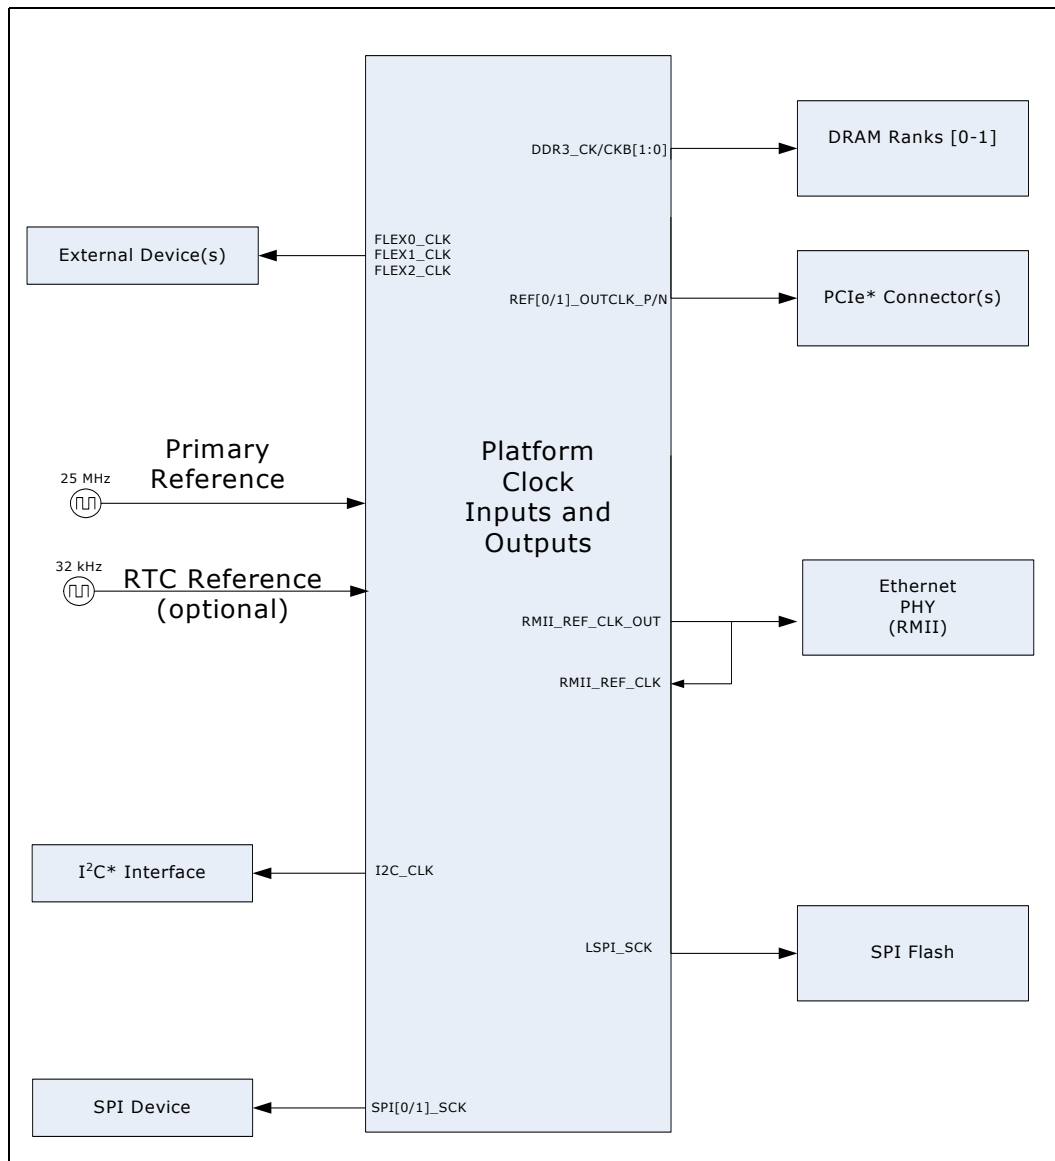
DDR3_CK/CKB[1:0]

DRAM Ranks [0-1]

External Device(s)

FLEX0_CLK
FLEX1_CLK
FLEX2_CLK

REF[0/1]_OUTCLK_P/N

PCIe* Connector(s)

Primary Reference

25 MHz

Platform Clock Inputs and Outputs

32 kHz

RTC Reference (optional)

RMII_REF_CLK_OUT

Ethernet PHY (RMII)

RMII_REF_CLK

$I^2C$* Interface

I2C_CLK

LSPI_SCK

SPI Flash

SPI Device

SPI[0/1]_SCK